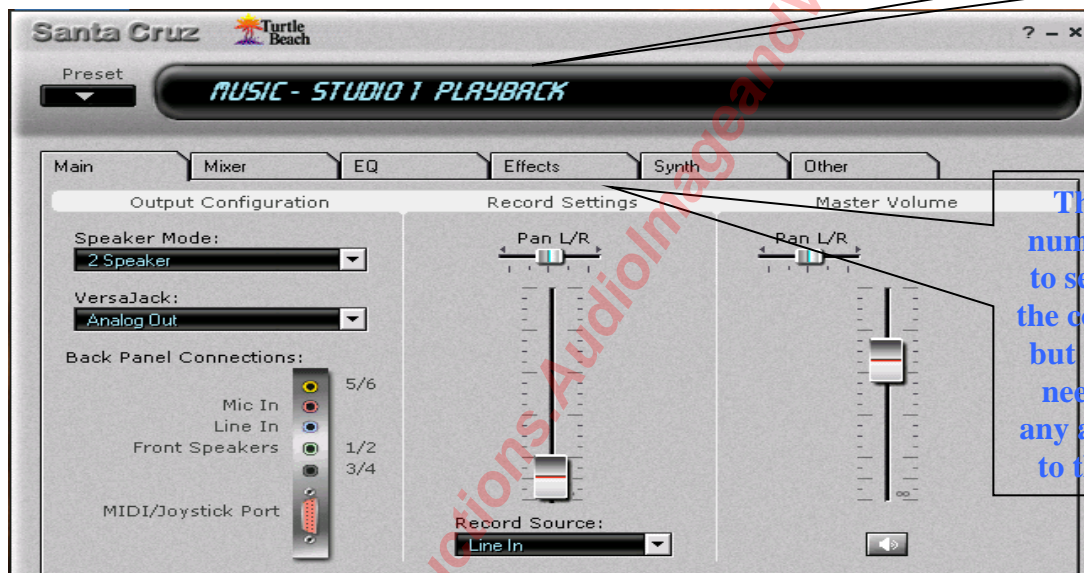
Santa Cruz Turtle Beach

? – ×

Preset

MUSIC - STUDIO 1 PLAYBACK

Main | Mixer | EQ | Effects | Synth | Other

Output Configuration

Speaker Mode:
2 Speaker

VersaJack:
Analog Out

Back Panel Connections:
5/6
Mic In
Line In
Front Speakers 1/2
3/4
MIDI/Joystick Port

Record Settings

Pan L/R

Record Source:
Line In

Master Volume

Pan L/R

∞

Th
num
to se
the co
but
nee
any a
to t

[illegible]